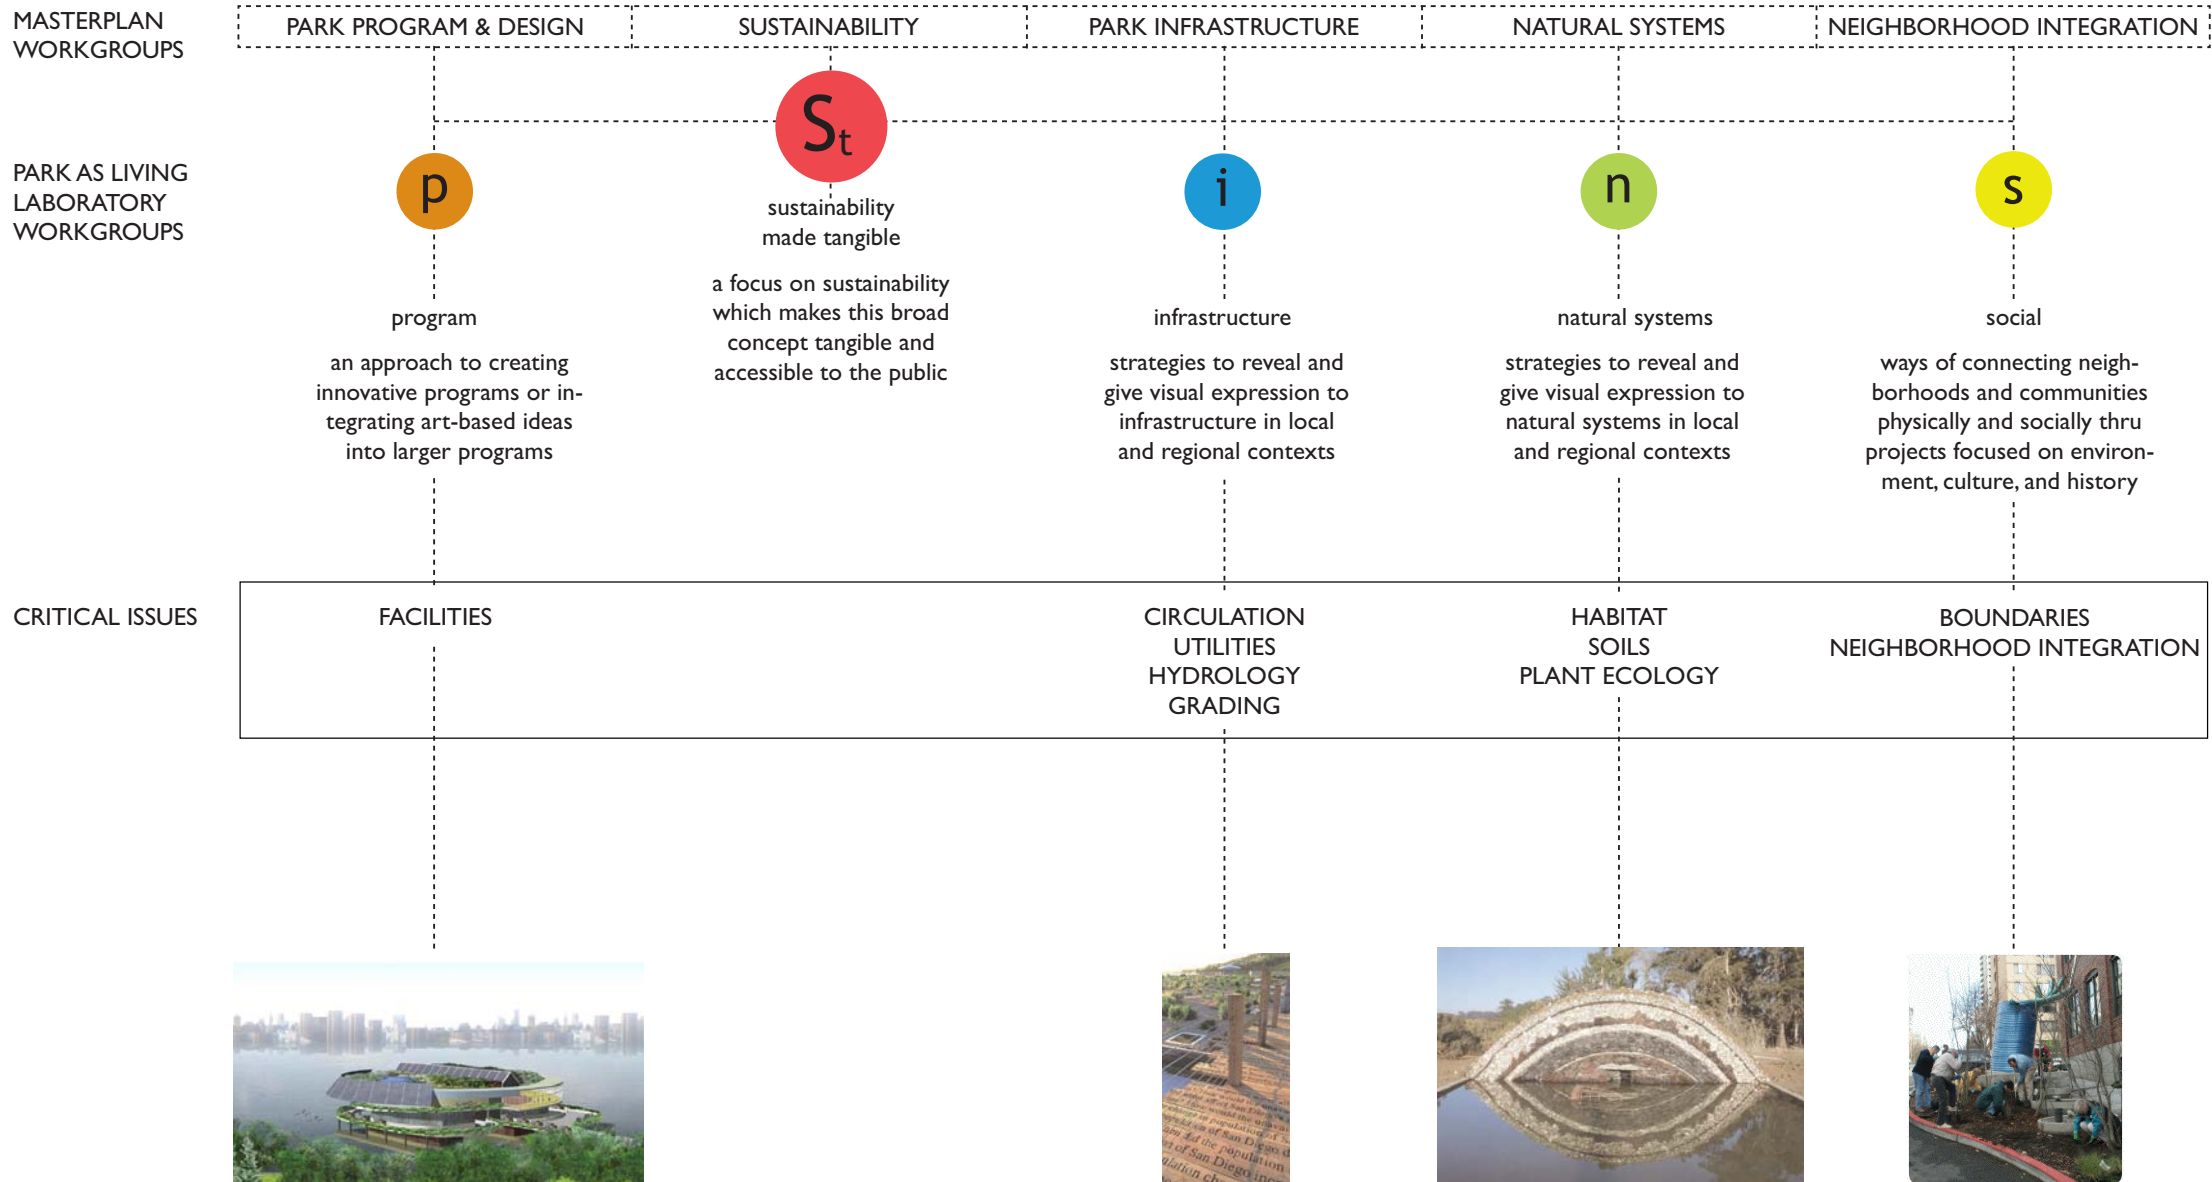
MASTERPLAN WORKGROUPS

PARK PROGRAM & DESIGN | SUSTAINABILITY | PARK INFRASTRUCTURE | NATURAL SYSTEMS | NEIGHBORHOOD INTEGRATION

PARK AS LIVING LABORATORY WORKGROUPS

p

program

an approach to creating innovative programs or integrating art-based ideas into larger programs

$S_t$

sustainability made tangible

a focus on sustainability which makes this broad concept tangible and accessible to the public

i

infrastructure

strategies to reveal and give visual expression to infrastructure in local and regional contexts

n

natural systems

strategies to reveal and give visual expression to natural systems in local and regional contexts

s

social

ways of connecting neighborhoods and communities physically and socially thru projects focused on environment, culture, and history

CRITICAL ISSUES

FACILITIES

CIRCULATION
UTILITIES
HYDROLOGY
GRADING

HABITAT
SOILS
PLANT ECOLOGY

BOUNDARIES
NEIGHBORHOOD INTEGRATION

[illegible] of San Diego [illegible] the population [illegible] of San Diego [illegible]